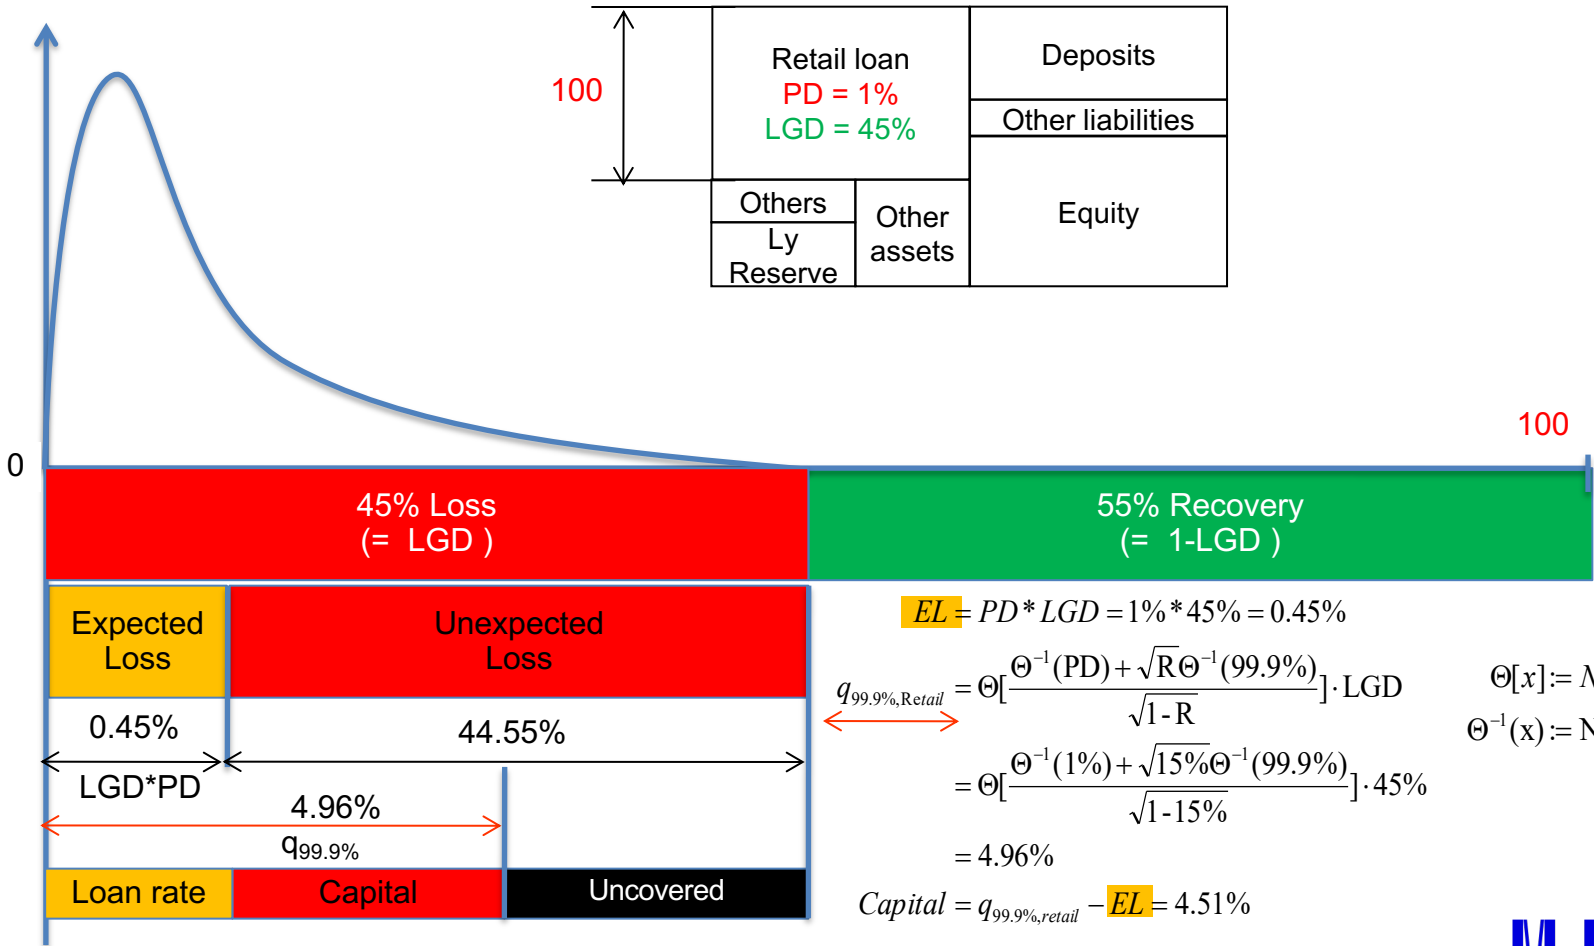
100

| Retail loan PD = 1% LGD = 45% | | Deposits |
|---|---|---|
| | | Other liabilities |
| Others | Other assets | Equity |
| Ly Reserve | | |

0

100

45% Loss
(= LGD )

55% Recovery
(= 1-LGD )

Expected Loss

Unexpected Loss

0.45%

44.55%

LGD*PD

4.96%

$q_{99.9\%}$

Loan rate

Capital

Uncovered

$EL = PD * LGD = 1\% * 45\% = 0.45\%$

$q_{99.9\%,Retail} = \Theta[\frac{\Theta^{-1}(PD) + \sqrt{R}\Theta^{-1}(99.9\%)}{\sqrt{1-R}}] \cdot LGD$

$= \Theta[\frac{\Theta^{-1}(1\%) + \sqrt{15\%}\Theta^{-1}(99.9\%)}{\sqrt{1-15\%}}] \cdot 45\%$

$= 4.96\%$

$Capital = q_{99.9\%,retail} - EL = 4.51\%$

$\Theta[x] := N$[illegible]

$\Theta^{-1}(x) := N$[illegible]